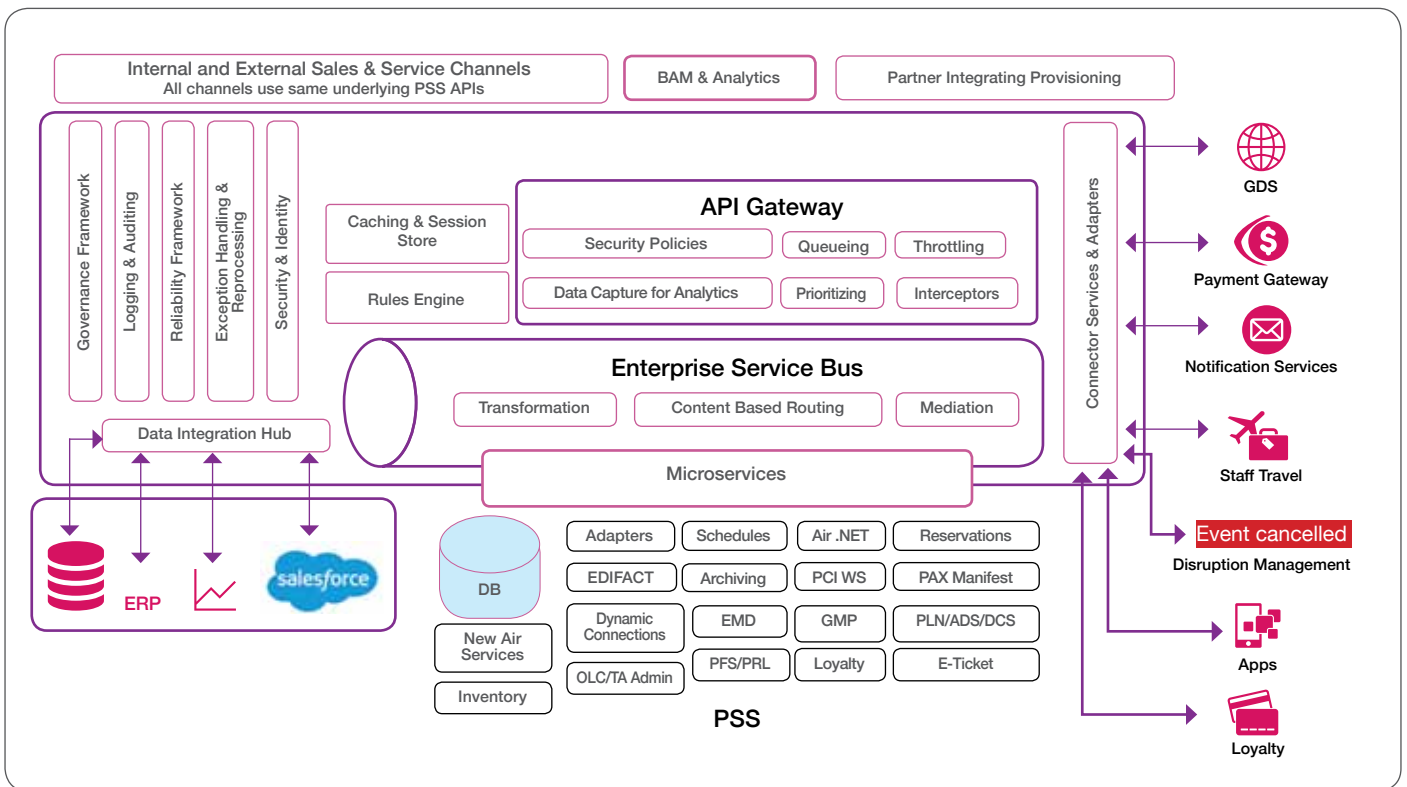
Internal and External Sales & Service Channels
All channels use same underlying PSS APIs

BAM & Analytics

Partner Integrating Provisioning

Governance Framework

Logging & Auditing

Reliability Framework

Exception Handling & Reprocessing

Security & Identity

Caching & Session Store

Rules Engine

API Gateway

Security Policies

Queueing

Throttling

Data Capture for Analytics

Prioritizing

Interceptors

Enterprise Service Bus

Transformation

Content Based Routing

Mediation

Data Integration Hub

Microservices

Connector Services & Adapters

GDS

Payment Gateway

Notification Services

Staff Travel

Event cancelled

Disruption Management

Apps

Loyalty

ERP

salesforce

DB

New Air Services

Inventory

Adapters

Schedules

Air .NET

Reservations

EDIFACT

Archiving

PCI WS

PAX Manifest

Dynamic Connections

EMD

GMP

PLN/ADS/DCS

OLC/TA Admin

PFS/PRL

Loyalty

E-Ticket

PSS